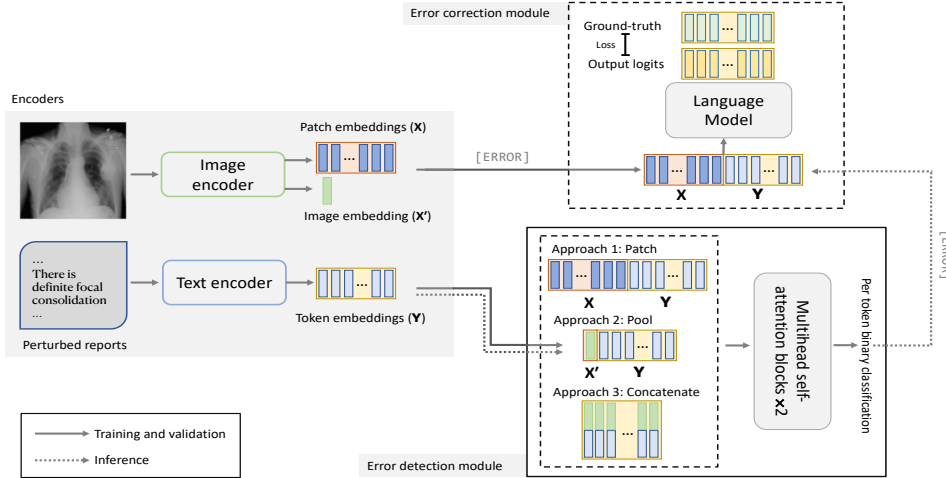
Error correction module

Ground-truth

Loss

Output logits

Language Model

Encoders

Patch embeddings (**X**)

Image encoder

[ERROR]

**X**

**Y**

Image embedding (**X'**)

...
There is definite focal consolidation
...

Text encoder

Token embeddings (**Y**)

Perturbed reports

Approach 1: Patch

**X**

**Y**

Approach 2: Pool

**X'**

**Y**

Approach 3: Concatenate

Multihead self-attention blocks ×2

Per token binary classification

[ERROR]

Training and validation

Inference

Error detection module